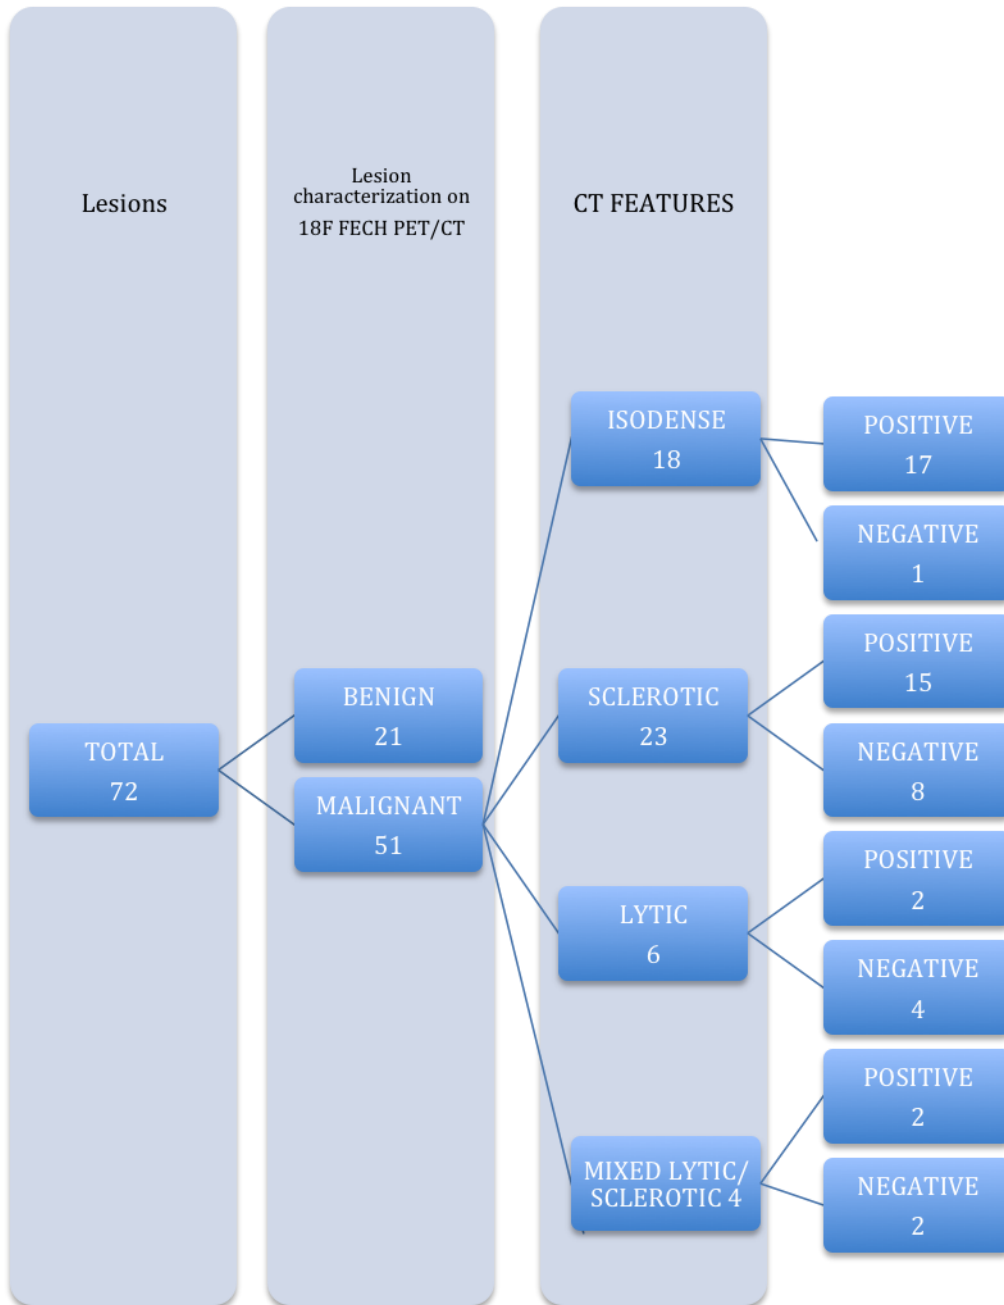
Lesions

Lesion characterization on 18F FECH PET/CT

CT FEATURES

TOTAL 72

BENIGN 21

MALIGNANT 51

ISODENSE 18

POSITIVE 17

NEGATIVE 1

SCLEROTIC 23

POSITIVE 15

NEGATIVE 8

LYTIC 6

POSITIVE 2

NEGATIVE 4

MIXED LYTIC/ SCLEROTIC 4

POSITIVE 2

NEGATIVE 2